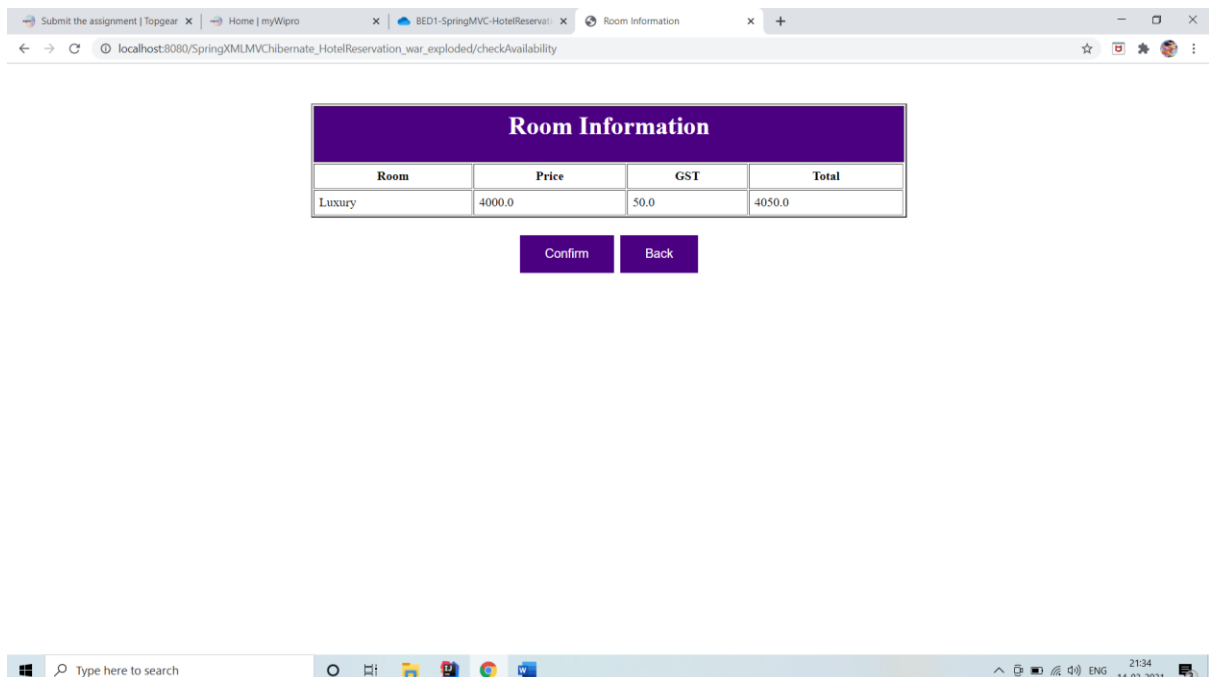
Submit the assignment | Topgear ×
Home | myWipro ×
BED1-SpringMVC-HotelReservati ×
Room Information ×
+

localhost:8080/SpringXMLMVChibernate_HotelReservation_war_exploded/checkAvailability

| Room Information | | | |
|---|---|---|---|
| Room | Price | GST | Total |
| Luxury | 4000.0 | 50.0 | 4050.0 |

Confirm Back

Type here to search

ENG 21:34 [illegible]